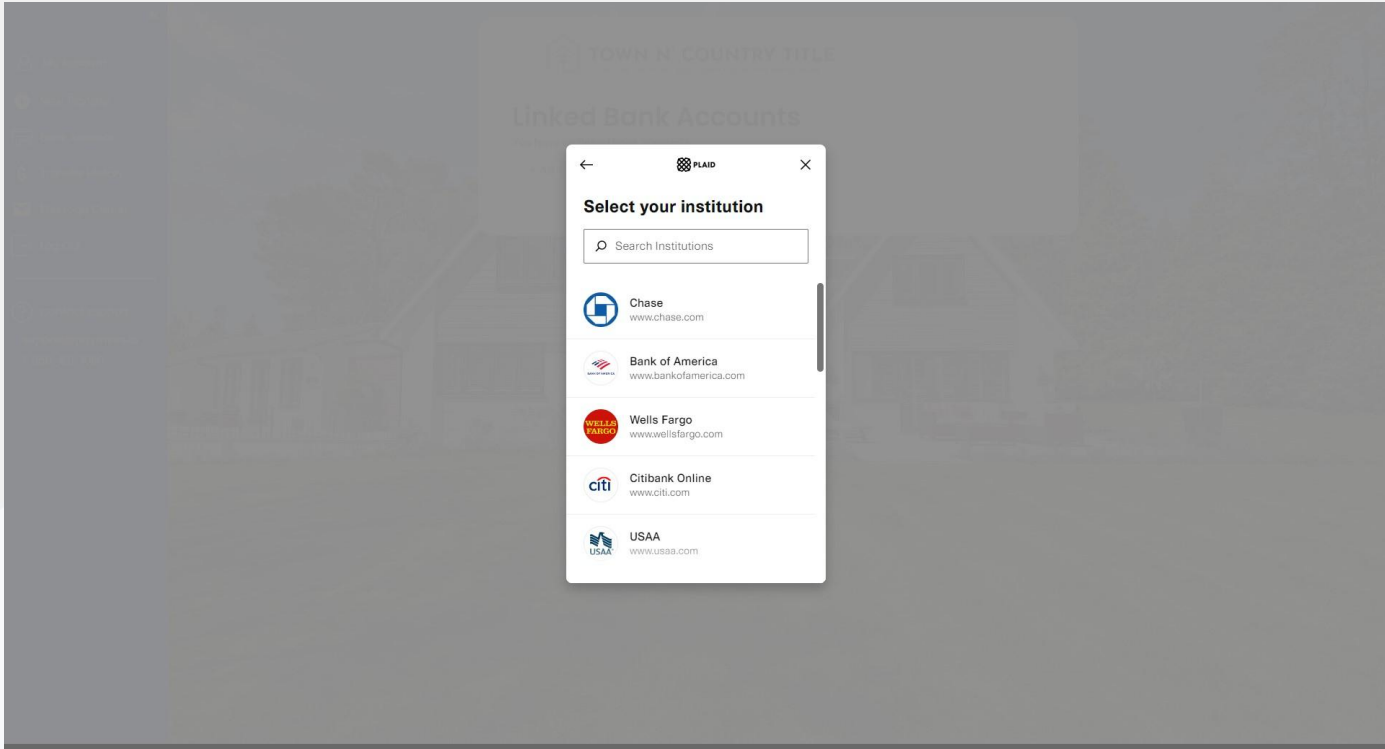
TOWN N COUNTRY TITLE

Linked Bank Accounts

← PLAID ×

Select your institution

Search Institutions

Chase
www.chase.com

Bank of America
www.bankofamerica.com

WELLS FARGO
Wells Fargo
www.wellsfargo.com

citi
Citibank Online
www.citi.com

USAA
USAA
www.usaa.com